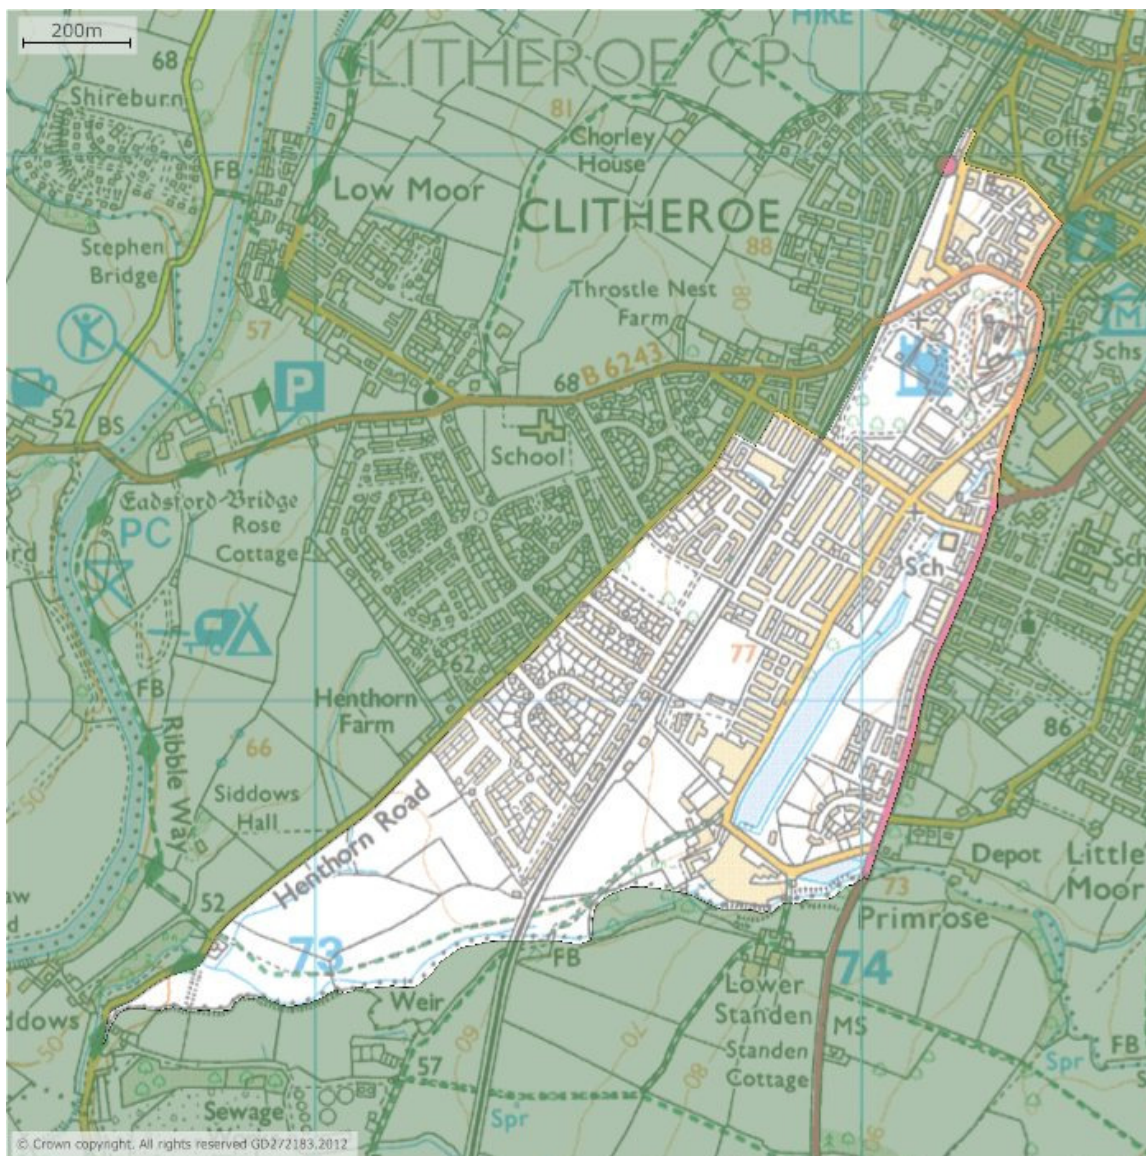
200m
CLITHEROE CP
HIRE
68
Shireburn
81
Chorley House
Offs
FB
Low Moor
CLITHEROE
88
Stephen Bridge
Throstle Nest Farm
80
57
Schs
P
68 B 6243
52
BS
School
Eadsford Bridge
Rose Cottage
PC
Sch
rd
Sch
77
62
Henthorn Farm
86
FB
66
Ribble Way
Siddows Hall
Henthorn Road
Depot
Little Moor
52
73
Primrose
73
aw
d
FB
74
ddows
Weir
Lower Standen
MS
57
Standen Cottage
70
80
Spr
FB
Sewage
Spr
© Crown copyright. All rights reserved GD272183.2012